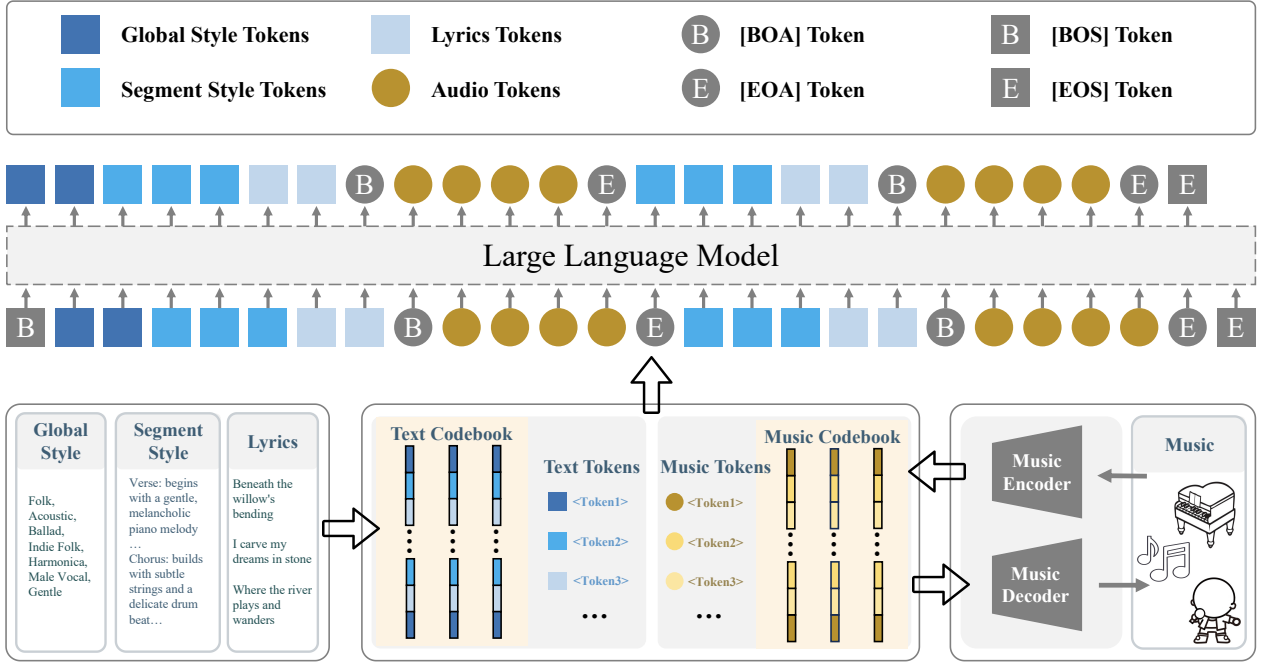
Global Style Tokens
Segment Style Tokens
Lyrics Tokens
Audio Tokens
B [BOA] Token
E [EOA] Token
B [BOS] Token
E [EOS] Token

B B E B E E

Large Language Model

B B B E B B E E

Global Style

Folk, Acoustic, Ballad, Indie Folk, Harmonica, Male Vocal, Gentle

Segment Style

Verse: begins with a gentle, melancholic piano melody …
Chorus: builds with subtle strings and a delicate drum beat…

Lyrics

Beneath the willow's bending

I carve my dreams in stone

Where the river plays and wanders

Text Codebook

Text Tokens
<Token1>
<Token2>
<Token3>
…

Music Tokens
<Token1>
<Token2>
<Token3>
…

Music Codebook

Music Encoder

Music Decoder

Music